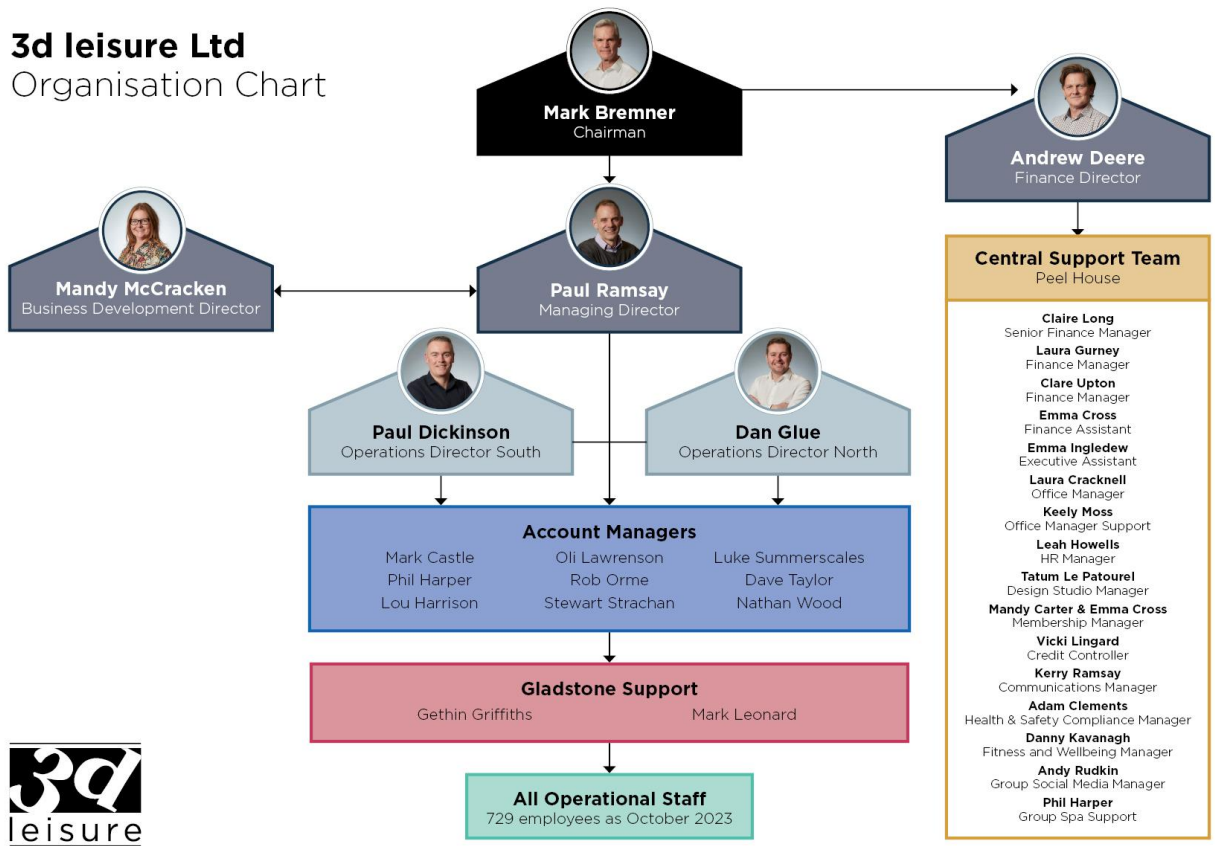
3d leisure Ltd
Organisation Chart

Mark Bremner
Chairman

Andrew Deere
Finance Director

Mandy McCracken
Business Development Director

Paul Ramsay
Managing Director

Paul Dickinson
Operations Director South

Dan Glue
Operations Director North

Account Managers

| Mark Castle | Oli Lawrenson | Luke Summerscales |
|---|---|---|
| Phil Harper | Rob Orme | Dave Taylor |
| Lou Harrison | Stewart Strachan | Nathan Wood |

Gladstone Support
Gethin Griffiths
Mark Leonard

All Operational Staff
729 employees as October 2023

Central Support Team
Peel House

Claire Long
Senior Finance Manager
Laura Gurney
Finance Manager
Clare Upton
Finance Manager
Emma Cross
Finance Assistant
Emma Ingledew
Executive Assistant
Laura Cracknell
Office Manager
Keely Moss
Office Manager Support
Leah Howells
HR Manager
Tatum Le Patourel
Design Studio Manager
Mandy Carter & Emma Cross
Membership Manager
Vicki Lingard
Credit Controller
Kerry Ramsay
Communications Manager
Adam Clements
Health & Safety Compliance Manager
Danny Kavanagh
Fitness and Wellbeing Manager
Andy Rudkin
Group Social Media Manager
Phil Harper
Group Spa Support

3d
leisure